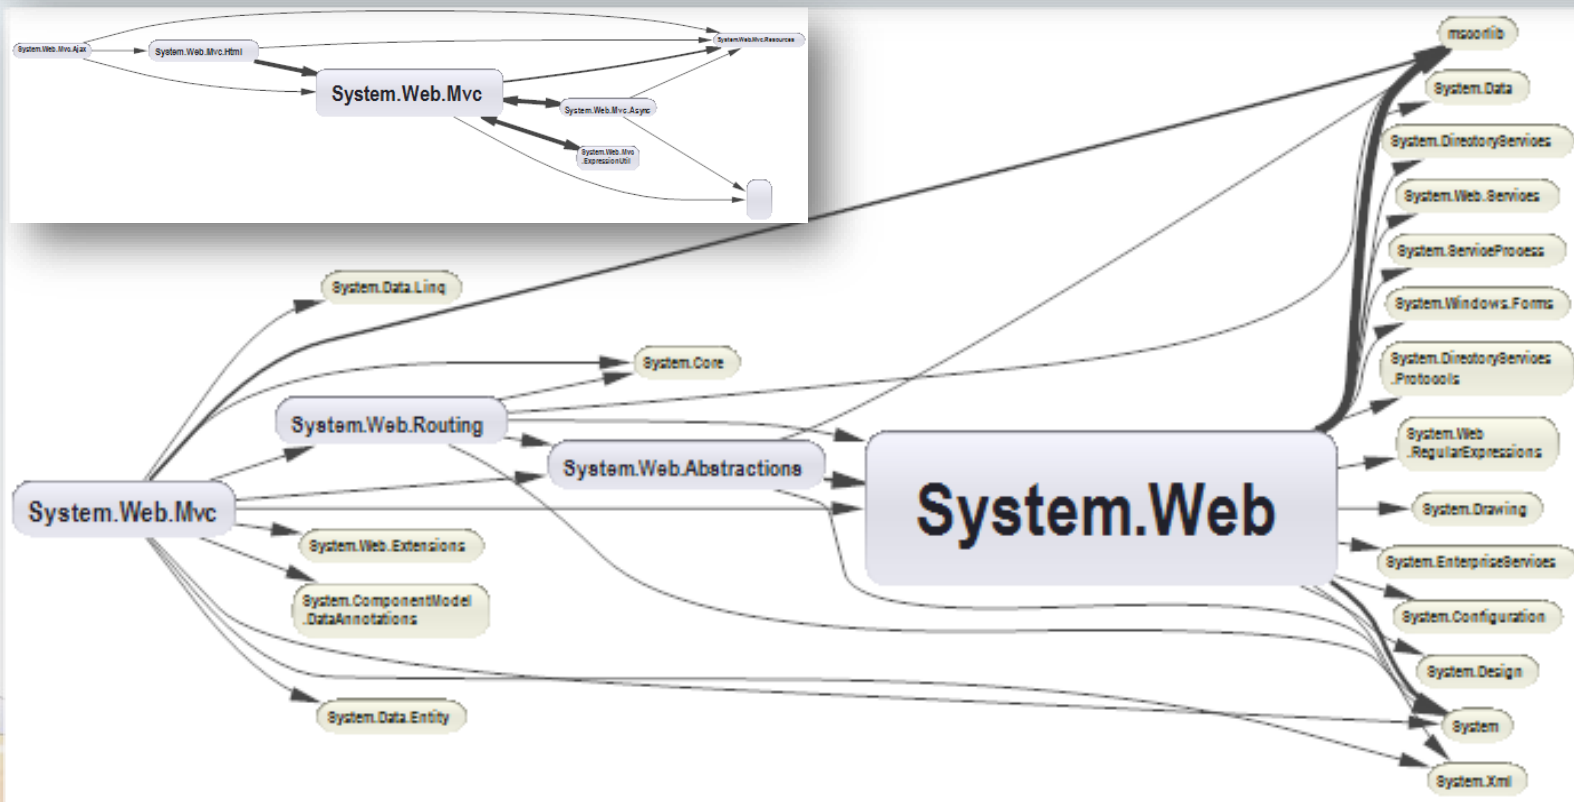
System.Web.Mvc.Ajax

System.Web.Mvc.Html

System.Web.Mvc.Resources

System.Web.Mvc

System.Web.Mvc.Async

System.Web.Mvc.ExpressionUtil

System.Data.Linq

System.Core

System.Web.Routing

System.Web.Abstractions

System.Web.Mvc

System.Web.Extensions

System.ComponentModel.DataAnnotations

System.Data.Entity

System.Web

mscorlib

System.Data

System.DirectoryServices

System.Web.Services

System.ServiceProcess

System.Windows.Forms

System.DirectoryServices.Protocols

System.Web.RegularExpressions

System.Drawing

System.EnterpriseServices

System.Configuration

System.Design

System

System.Xml